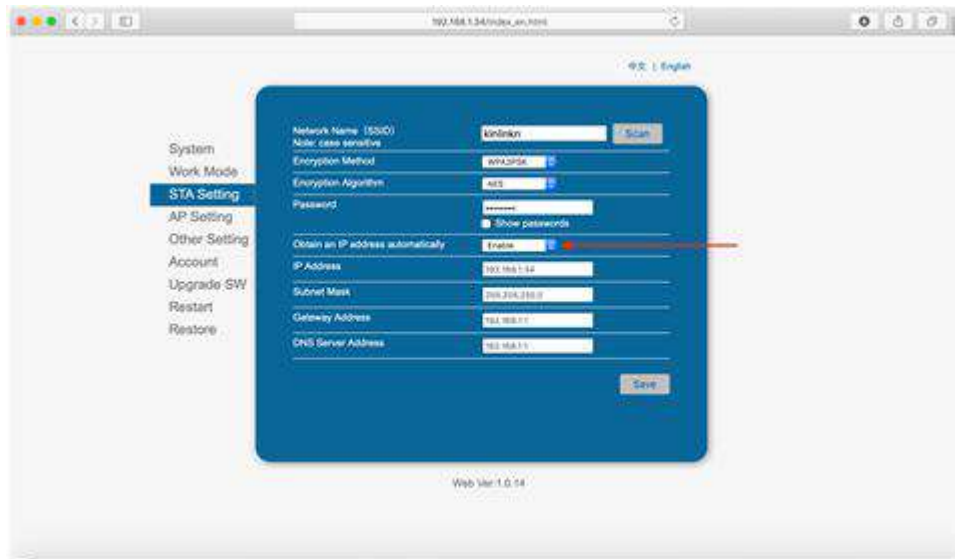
192.168.1.34/index_en.html

中文 | English

System
Work Mode
STA Setting
AP Setting
Other Setting
Account
Upgrade SW
Restart
Restore

Network Name (SSID)
Note: case sensitive
kinlinkn
Scan

Encryption Method
WPA2PSK

Encryption Algorithm
AES

Password
••••••••
Show passwords

Obtain an IP address automatically
Enable

IP Address
192.168.1.34

Subnet Mask
255.255.255.0

Gateway Address
192.168.1.1

DNS Server Address
192.168.1.1

Save

Web Ver:1.0.14